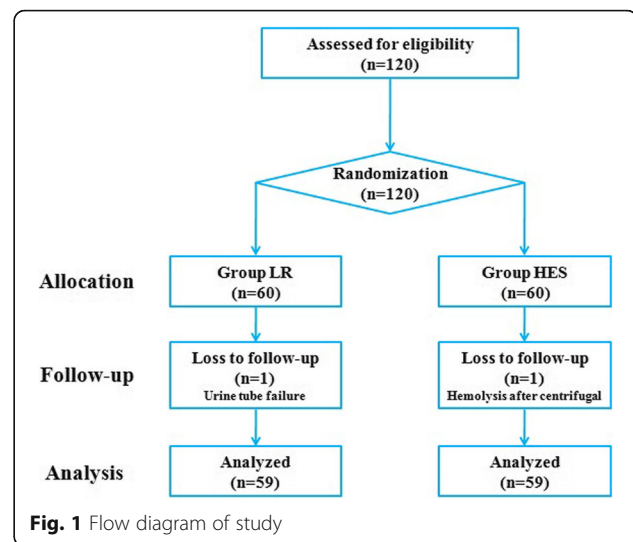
Assessed for eligibility
(n=120)

Randomization
(n=120)

Allocation

Group LR
(n=60)

Group HES
(n=60)

Follow-up

Loss to follow-up
(n=1)
Urine tube failure

Loss to follow-up
(n=1)
Hemolysis after centrifugal

Analysis

Analyzed
(n=59)

Analyzed
(n=59)

Fig. 1 Flow diagram of study